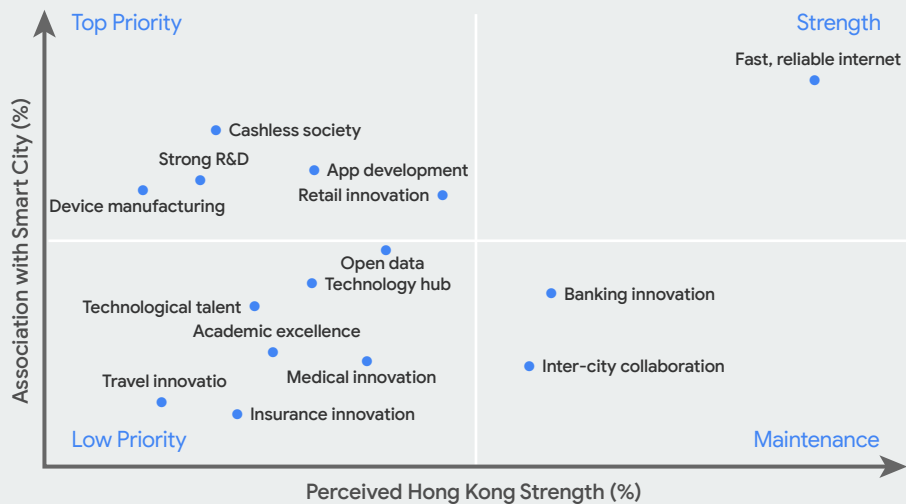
Top Priority
Strength
Fast, reliable internet
Cashless society
Strong R&D
App development
Retail innovation
Device manufacturing
Open data
Technology hub
Banking innovation
Technological talent
Academic excellence
Medical innovation
Inter-city collaboration
Travel innovatio
Insurance innovation
Low Priority
Maintenance
Association with Smart City (%)
Perceived Hong Kong Strength (%)